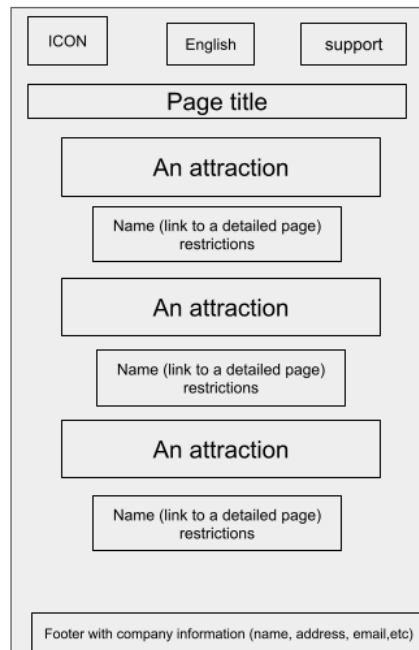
ICON

English

support

Page title

An attraction

Name (link to a detailed page)
restrictions

An attraction

Name (link to a detailed page)
restrictions

An attraction

Name (link to a detailed page)
restrictions

Footer with company information (name, address, email,etc)